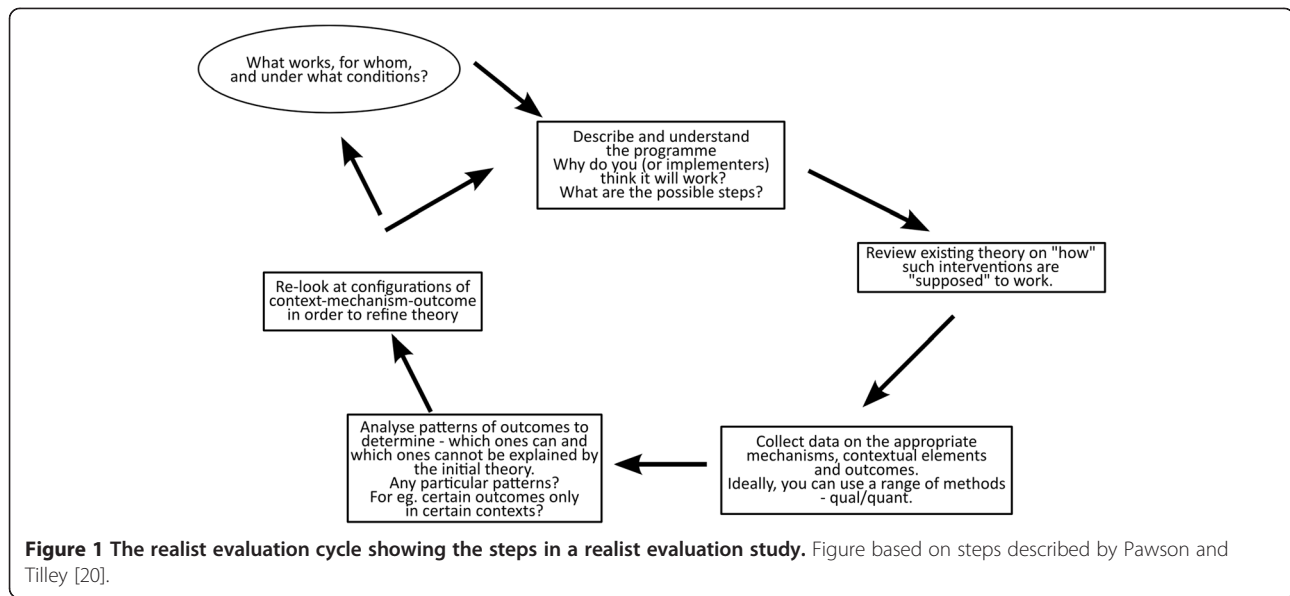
What works, for whom, and under what conditions?

Describe and understand the programme
Why do you (or implementers) think it will work?
What are the possible steps?

Review existing theory on "how" such interventions are "supposed" to work.

Collect data on the appropriate mechanisms, contextual elements and outcomes.
Ideally, you can use a range of methods - qual/quant.

Analyse patterns of outcomes to determine - which ones can and which ones cannot be explained by the initial theory.
Any particular patterns?
For eg. certain outcomes only in certain contexts?

Re-look at configurations of context-mechanism-outcome in order to refine theory

**Figure 1 The realist evaluation cycle showing the steps in a realist evaluation study.** Figure based on steps described by Pawson and Tilley [20].